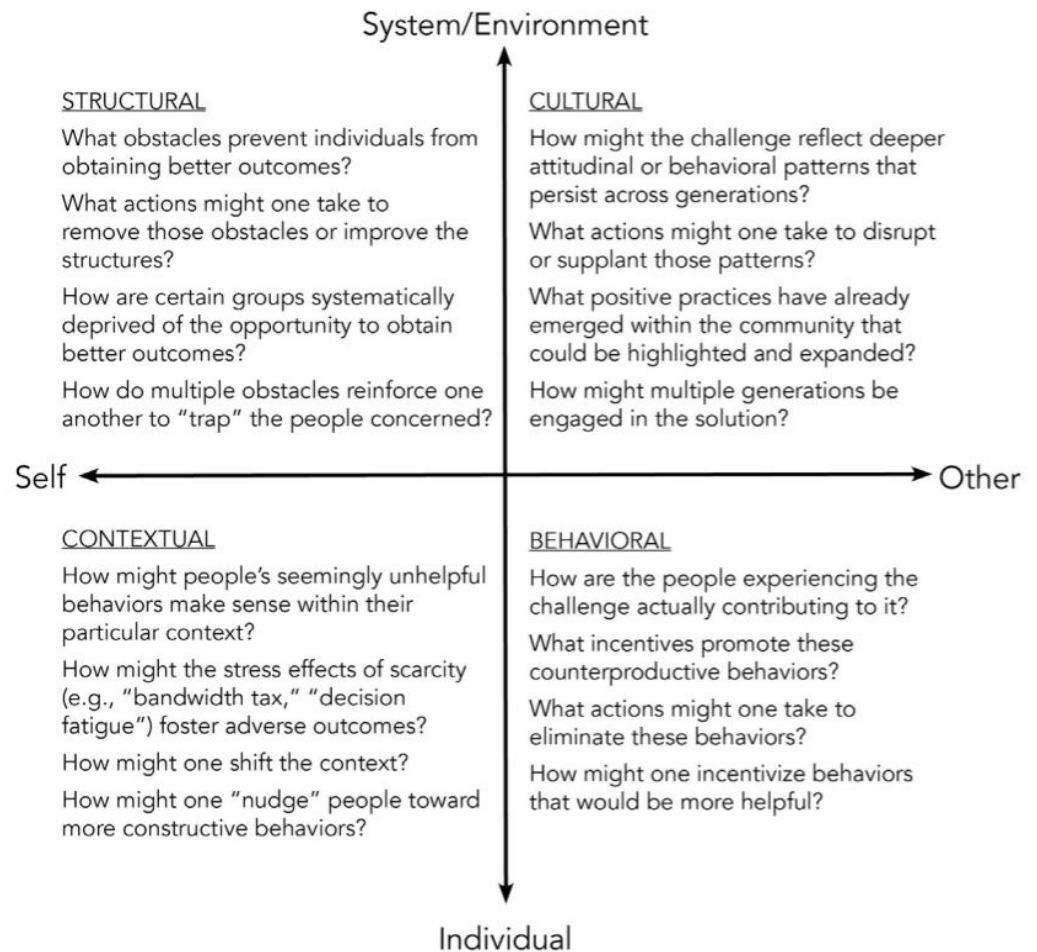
System/Environment

STRUCTURAL

What obstacles prevent individuals from obtaining better outcomes?

What actions might one take to remove those obstacles or improve the structures?

How are certain groups systematically deprived of the opportunity to obtain better outcomes?

How do multiple obstacles reinforce one another to "trap" the people concerned?

CULTURAL

How might the challenge reflect deeper attitudinal or behavioral patterns that persist across generations?

What actions might one take to disrupt or supplant those patterns?

What positive practices have already emerged within the community that could be highlighted and expanded?

How might multiple generations be engaged in the solution?

Self

Other

CONTEXTUAL

How might people's seemingly unhelpful behaviors make sense within their particular context?

How might the stress effects of scarcity (e.g., "bandwidth tax," "decision fatigue") foster adverse outcomes?

How might one shift the context?

How might one "nudge" people toward more constructive behaviors?

BEHAVIORAL

How are the people experiencing the challenge actually contributing to it?

What incentives promote these counterproductive behaviors?

What actions might one take to eliminate these behaviors?

How might one incentivize behaviors that would be more helpful?

Individual